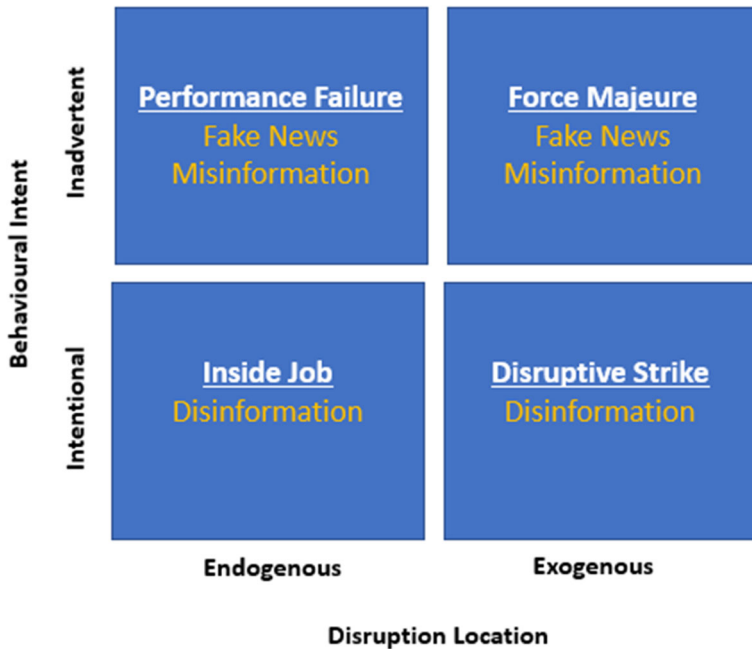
Behavioural Intent

Inadvertent

Performance Failure
Fake News
Misinformation

Force Majeure
Fake News
Misinformation

Intentional

Inside Job
Disinformation

Disruptive Strike
Disinformation

Endogenous

Exogenous

Disruption Location